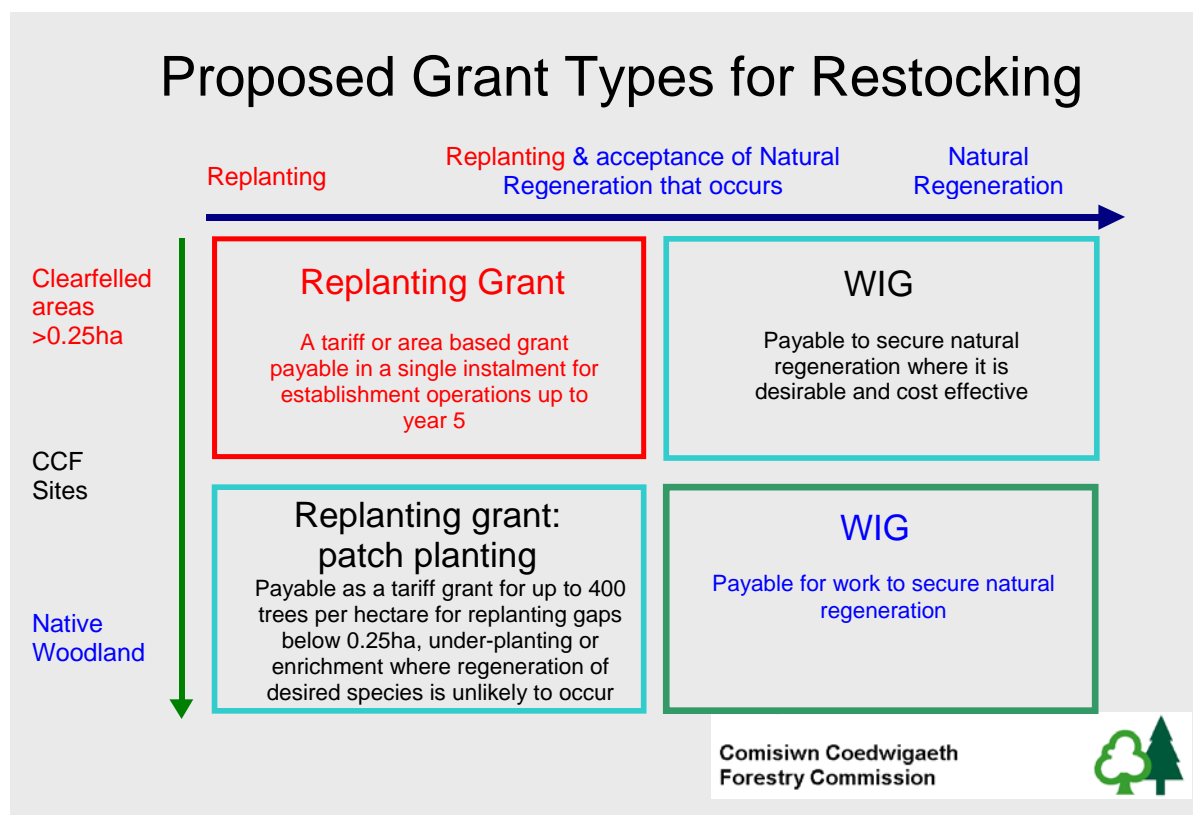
Proposed Grant Types for Restocking

Replanting

Replanting & acceptance of Natural Regeneration that occurs

Natural Regeneration

Clearfelled areas >0.25ha

CCF Sites

Native Woodland

Replanting Grant

A tariff or area based grant payable in a single instalment for establishment operations up to year 5

WIG

Payable to secure natural regeneration where it is desirable and cost effective

Replanting grant: patch planting

Payable as a tariff grant for up to 400 trees per hectare for replanting gaps below 0.25ha, under-planting or enrichment where regeneration of desired species is unlikely to occur

WIG

Payable for work to secure natural regeneration

Comisiwn Coedwigaeth
Forestry Commission